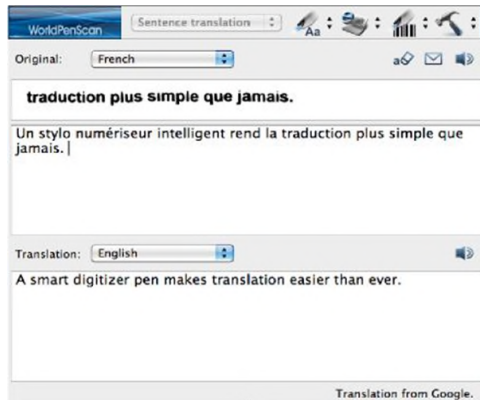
WorldPenScan
Sentence translation

Original: French

traduction plus simple que jamais.

Un stylo numériseur intelligent rend la traduction plus simple que jamais.

Translation: English

A smart digitizer pen makes translation easier than ever.

Translation from Google.